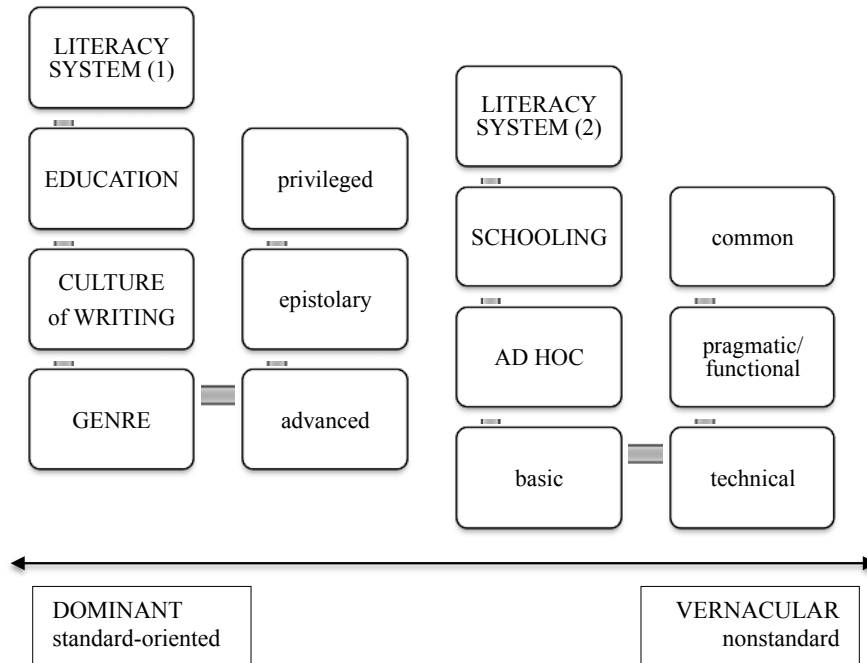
LITERACY SYSTEM (1)

EDUCATION

privileged

CULTURE of WRITING

epistolary

GENRE

advanced

LITERACY SYSTEM (2)

SCHOOLING

common

AD HOC

pragmatic/ functional

basic

technical

DOMINANT standard-oriented

VERNACULAR nonstandard